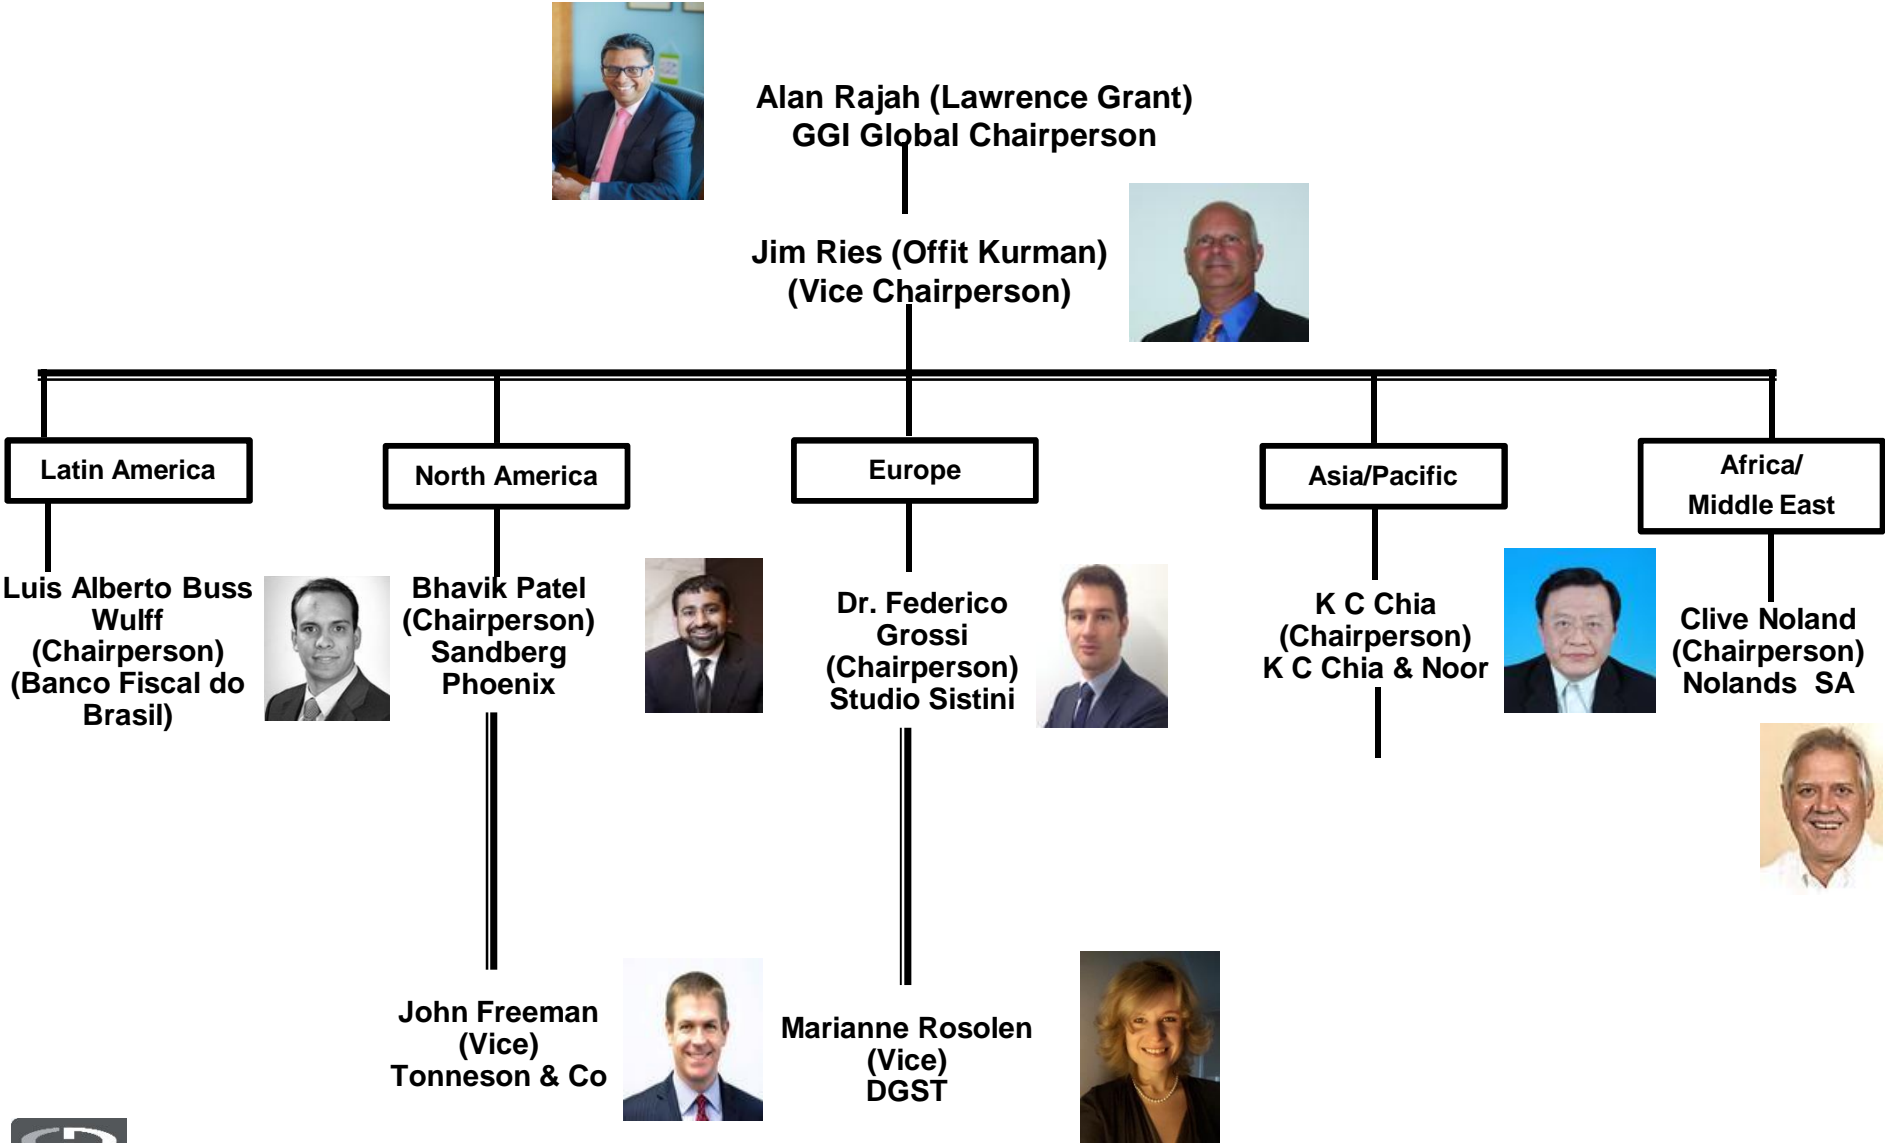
Alan Rajah (Lawrence Grant)
GGI Global Chairperson

Jim Ries (Offit Kurman)
(Vice Chairperson)

Latin America

North America

Europe

Asia/Pacific

Africa/
Middle East

Luis Alberto Buss Wulff (Chairperson) (Banco Fiscal do Brasil)

Bhavik Patel (Chairperson) Sandberg Phoenix

Dr. Federico Grossi (Chairperson) Studio Sistini

K C Chia (Chairperson) K C Chia & Noor

Clive Noland (Chairperson) Nolands SA

John Freeman (Vice) Tonneson & Co

Marianne Rosolen (Vice) DGST